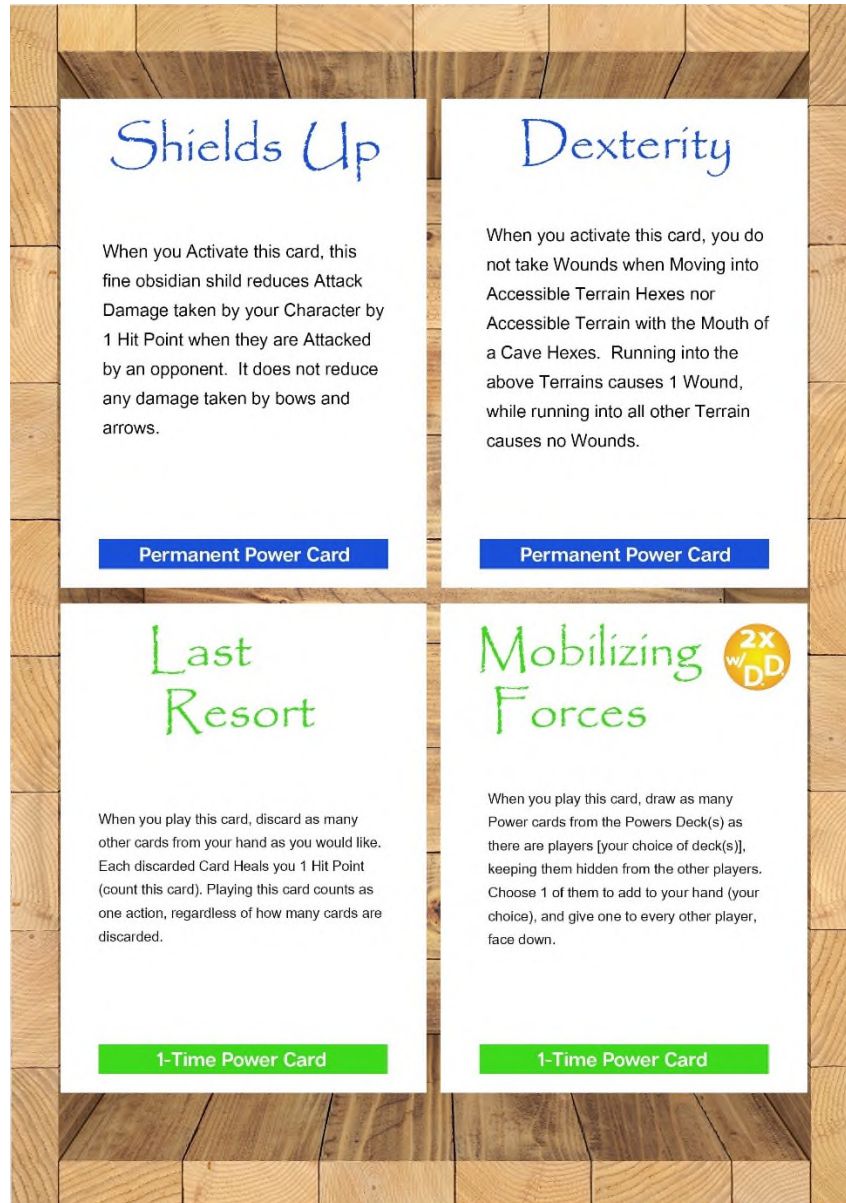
Shields Up

When you Activate this card, this fine obsidian shild reduces Attack Damage taken by your Character by 1 Hit Point when they are Attacked by an opponent. It does not reduce any damage taken by bows and arrows.

Permanent Power Card

Dexterity

When you activate this card, you do not take Wounds when Moving into Accessible Terrain Hexes nor Accessible Terrain with the Mouth of a Cave Hexes. Running into the above Terrains causes 1 Wound, while running into all other Terrain causes no Wounds.

Permanent Power Card

Last Resort

When you play this card, discard as many other cards from your hand as you would like. Each discarded Card Heals you 1 Hit Point (count this card). Playing this card counts as one action, regardless of how many cards are discarded.

1-Time Power Card

Mobilizing Forces

2X w/D.D.

When you play this card, draw as many Power cards from the Powers Deck(s) as there are players [your choice of deck(s)], keeping them hidden from the other players. Choose 1 of them to add to your hand (your choice), and give one to every other player, face down.

1-Time Power Card